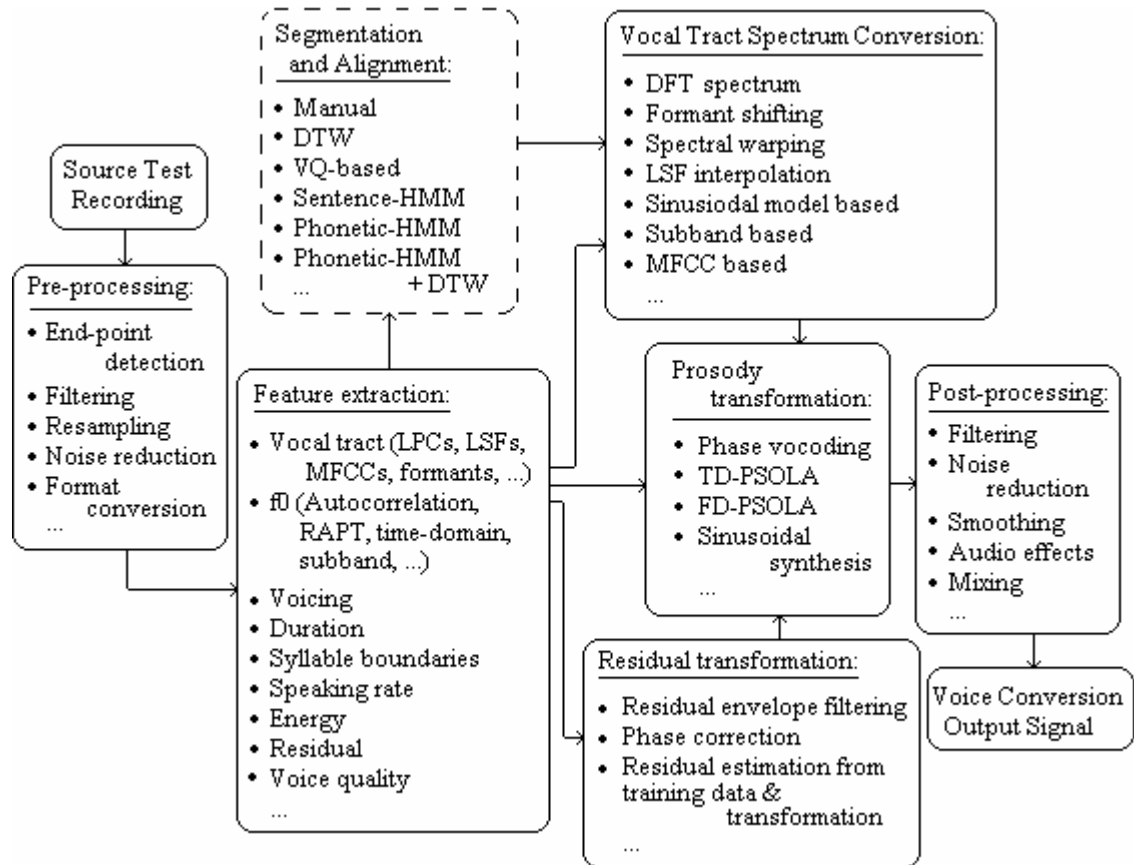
Source Test Recording

Pre-processing:
• End-point detection
• Filtering
• Resampling
• Noise reduction
• Format conversion
...

Segmentation and Alignment:
• Manual
• DTW
• VQ-based
• Sentence-HMM
• Phonetic-HMM
• Phonetic-HMM + DTW
...

Feature extraction:
• Vocal tract (LPCs, LSFs, MFCCs, formants, ...)
• f0 (Autocorrelation, RAPT, time-domain, subband, ...)
• Voicing
• Duration
• Syllable boundaries
• Speaking rate
• Energy
• Residual
• Voice quality
...

Vocal Tract Spectrum Conversion:
• DFT spectrum
• Formant shifting
• Spectral warping
• LSF interpolation
• Sinusiodal model based
• Subband based
• MFCC based
...

Prosody transformation:
• Phase vocoding
• TD-PSOLA
• FD-PSOLA
• Sinusoidal synthesis
...

Post-processing:
• Filtering
• Noise reduction
• Smoothing
• Audio effects
• Mixing
...

Residual transformation:
• Residual envelope filtering
• Phase correction
• Residual estimation from training data & transformation
...

Voice Conversion Output Signal